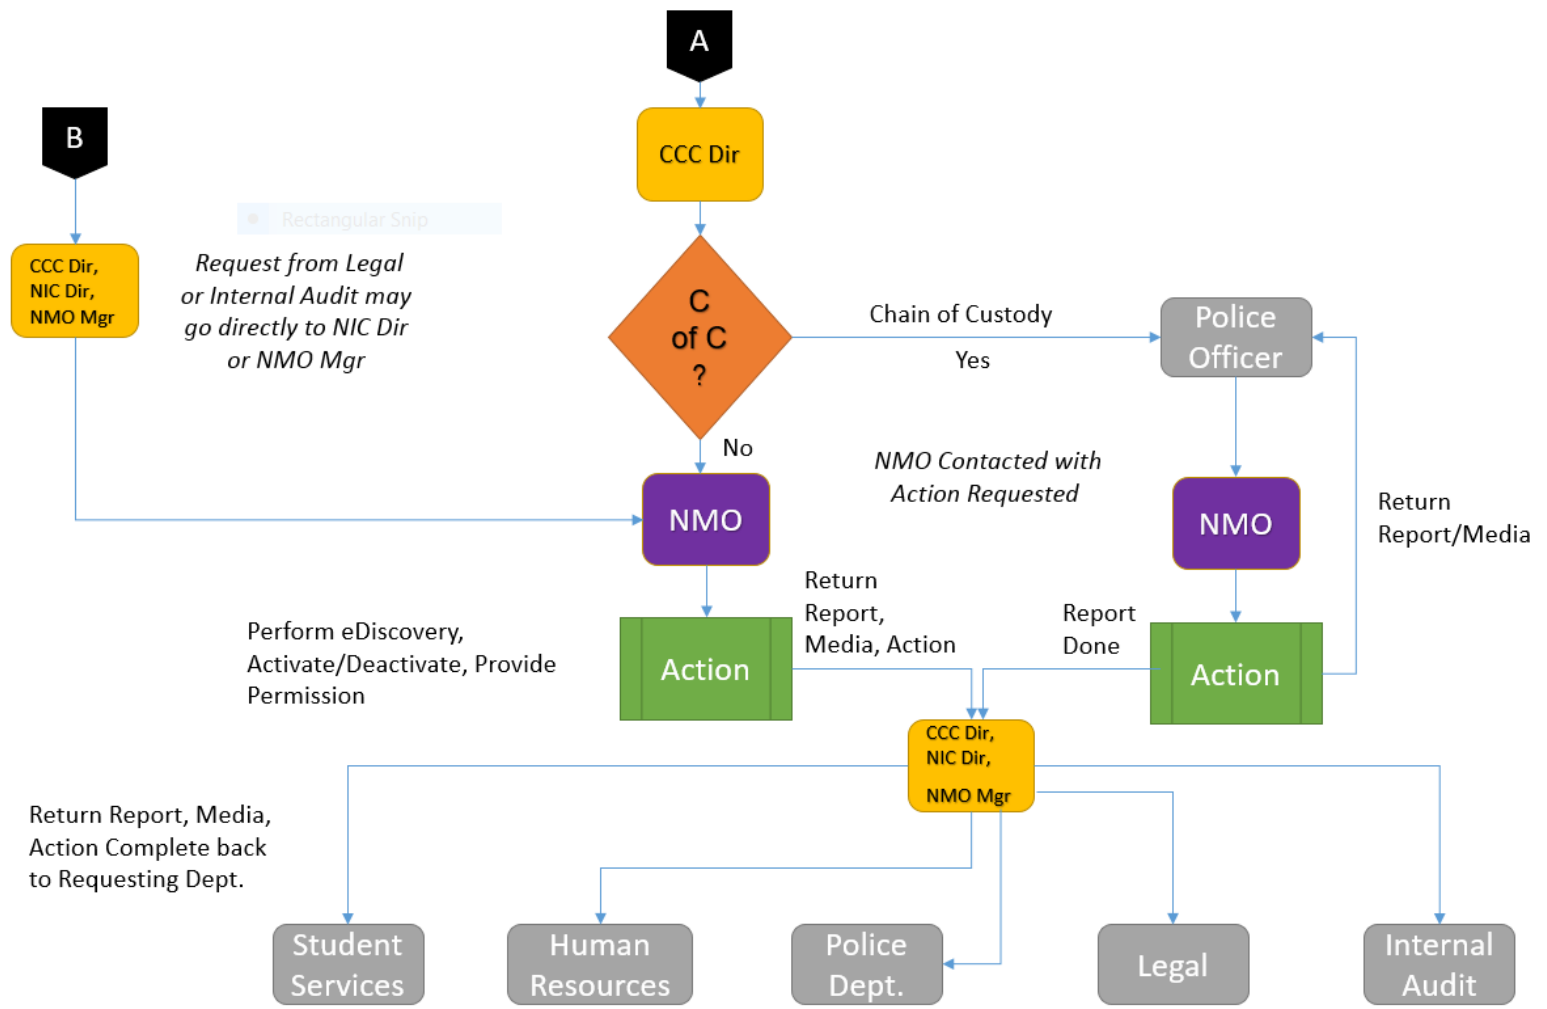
A

B

CCC Dir

Rectangular Snip

CCC Dir, NIC Dir, NMO Mgr

*Request from Legal or Internal Audit may go directly to NIC Dir or NMO Mgr*

C of C ?

Chain of Custody

Yes

Police Officer

No

*NMO Contacted with Action Requested*

NMO

NMO

Return Report/Media

Return Report, Media, Action

Report Done

Perform eDiscovery, Activate/Deactivate, Provide Permission

Action

Action

CCC Dir, NIC Dir, NMO Mgr

Return Report, Media, Action Complete back to Requesting Dept.

Student Services

Human Resources

Police Dept.

Legal

Internal Audit